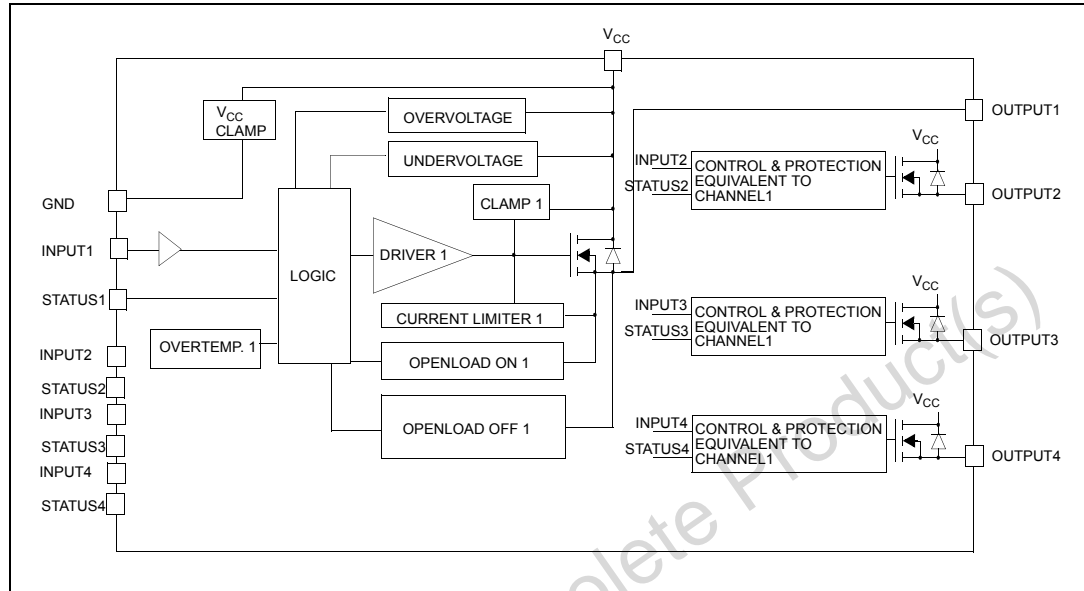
$V_{CC}$

$V_{CC}$ CLAMP

OVERVOLTAGE

UNDERVOLTAGE

CLAMP 1

GND

INPUT1

LOGIC

DRIVER 1

STATUS1

CURRENT LIMITER 1

OVERTEMP. 1

OPENLOAD ON 1

INPUT2

STATUS2

INPUT3

OPENLOAD OFF 1

STATUS3

INPUT4

STATUS4

OUTPUT1

$V_{CC}$

INPUT2

STATUS2

CONTROL & PROTECTION EQUIVALENT TO CHANNEL1

OUTPUT2

$V_{CC}$

INPUT3

STATUS3

CONTROL & PROTECTION EQUIVALENT TO CHANNEL1

OUTPUT3

$V_{CC}$

INPUT4

STATUS4

CONTROL & PROTECTION EQUIVALENT TO CHANNEL1

OUTPUT4

olete Product(s)